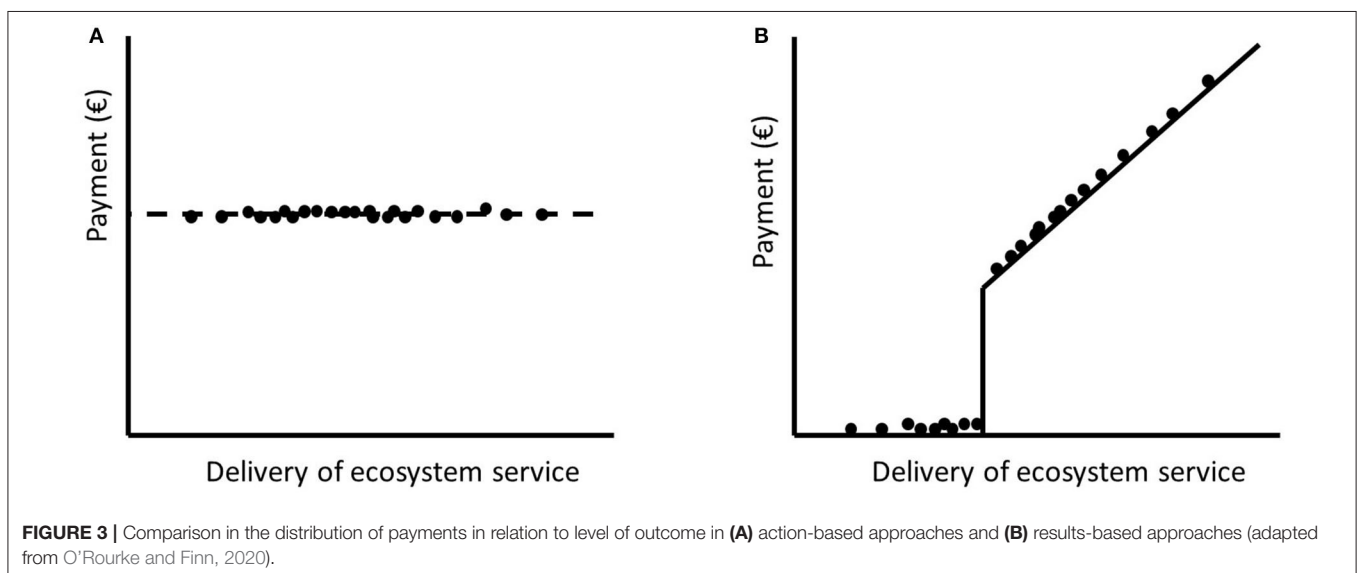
A

Payment (€)

Delivery of ecosystem service

B

Payment (€)

Delivery of ecosystem service

**FIGURE 3 |** Comparison in the distribution of payments in relation to level of outcome in **(A)** action-based approaches and **(B)** results-based approaches (adapted from O'Rourke and Finn, 2020).